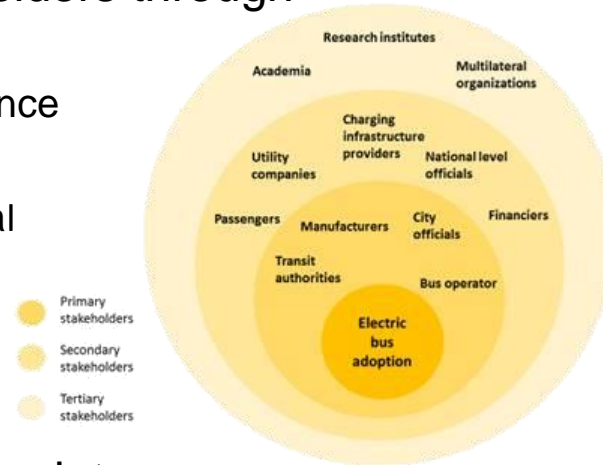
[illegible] through

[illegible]nce

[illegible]al

Research institutes

Academia

Multilateral organizations

Charging infrastructure providers

Utility companies

National level officials

Passengers

Manufacturers

City officials

Financiers

Transit authorities

Bus operator

Electric bus adoption

Primary stakeholders

Secondary stakeholders

Tertiary stakeholders